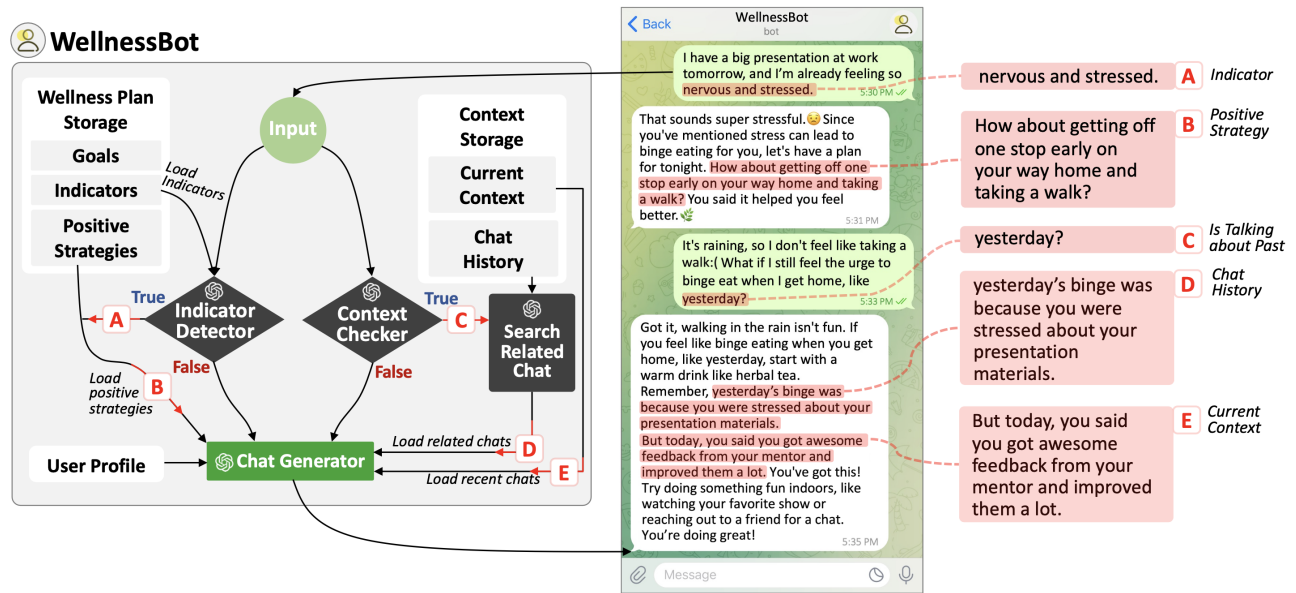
WellnessBot

Wellness Plan Storage

Goals

Indicators

Positive Strategies

Load Indicators

Input

Context Storage

Current Context

Chat History

True

A

Indicator Detector

False

B

Load positive strategies

Context Checker

False

True

C

Search Related Chat

D

Load related chats

E

Load recent chats

User Profile

Chat Generator

Back

WellnessBot

bot

I have a big presentation at work tomorrow, and I'm already feeling so nervous and stressed.

5:30 PM

That sounds super stressful.😥 Since you've mentioned stress can lead to binge eating for you, let's have a plan for tonight. How about getting off one stop early on your way home and taking a walk? You said it helped you feel better.🌿

5:31 PM

It's raining, so I don't feel like taking a walk:( What if I still feel the urge to binge eat when I get home, like yesterday?

5:33 PM

Got it, walking in the rain isn't fun. If you feel like binge eating when you get home, like yesterday, start with a warm drink like herbal tea. Remember, yesterday's binge was because you were stressed about your presentation materials. But today, you said you got awesome feedback from your mentor and improved them a lot. You've got this! Try doing something fun indoors, like watching your favorite show or reaching out to a friend for a chat. You're doing great!

5:35 PM

Message

nervous and stressed.

A

Indicator

How about getting off one stop early on your way home and taking a walk?

B

Positive Strategy

yesterday?

C

Is Talking about Past

yesterday's binge was because you were stressed about your presentation materials.

D

Chat History

But today, you said you got awesome feedback from your mentor and improved them a lot.

E

Current Context